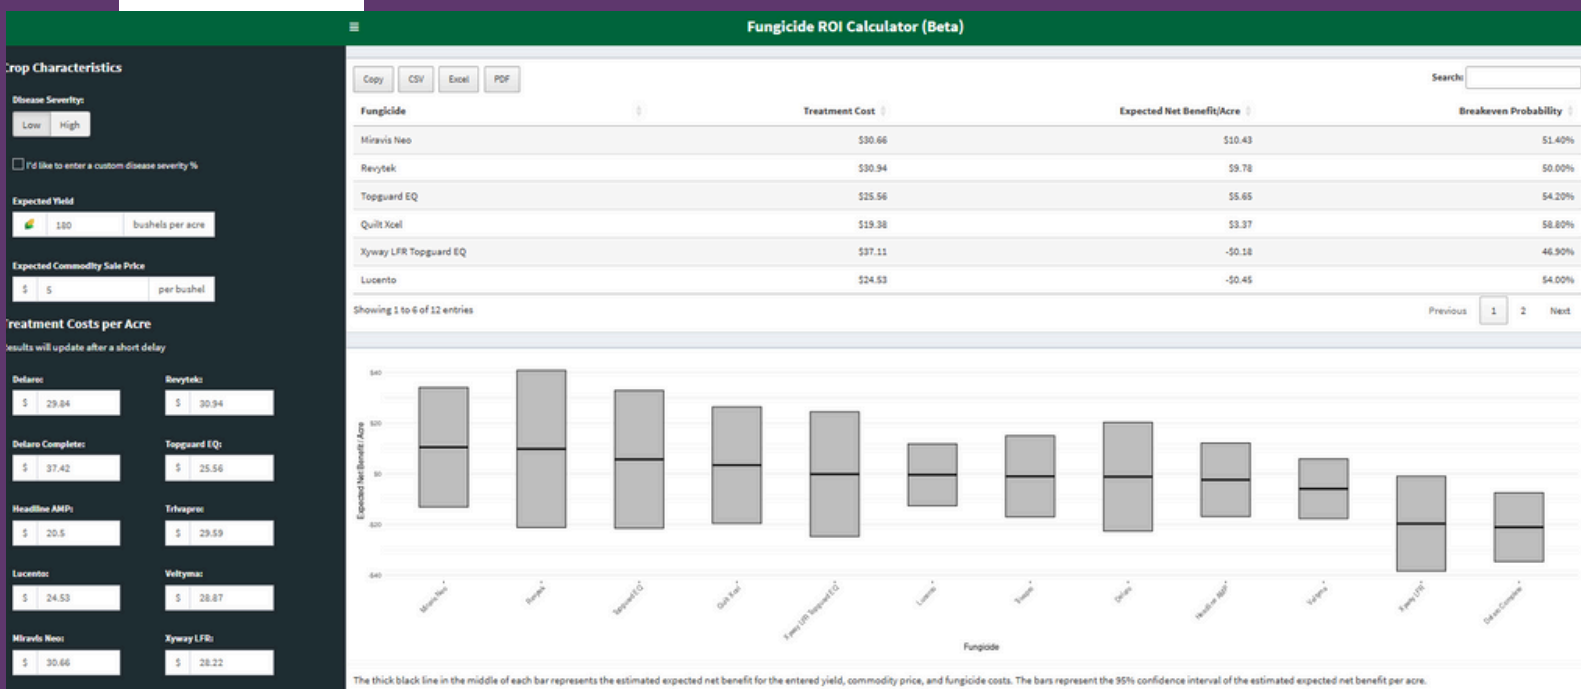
≡ Fungicide ROI Calculator (Beta)

rop Characteristics

Disease Severity:

Low High

I'd like to enter a custom disease severity %

Expected Yield

180 bushels per acre

Expected Commodity Sale Price

$ 5 per bushel

reatment Costs per Acre

esults will update after a short delay

Delaro:
$ 29.84

Revytek:
$ 30.94

Delaro Complete:
$ 37.42

Topguard EQ:
$ 25.56

Headline AMP:
$ 20.5

Trivapro:
$ 29.59

Lucento:
$ 24.53

Veltyma:
$ 28.87

Miravis Neo:
$ 30.66

Xyway LFR:
$ 28.22

Copy CSV Excel PDF

Search:

| Fungicide | Treatment Cost | Expected Net Benefit/Acre | Breakeven Probability |
|---|---|---|---|
| Miravis Neo | $30.66 | $10.43 | 51.40% |
| Revytek | $30.94 | $9.78 | 50.00% |
| Topguard EQ | $25.56 | $5.65 | 54.20% |
| Quilt Xcel | $19.38 | $3.37 | 58.80% |
| Xyway LFR Topguard EQ | $37.11 | -$0.18 | 46.90% |
| Lucento | $24.53 | -$0.45 | 54.00% |

Showing 1 to 6 of 12 entries

Previous 1 2 Next

$40
$20
$0
-$20
-$40

Expected Net Benefit / Acre

Miravis Neo
Revytek
Topguard EQ
Quilt Xcel
Xyway LFR Topguard EQ
Lucento
Trivapro
Delaro
Headline AMP
Veltyma
Xyway LFR
Delaro Complete

Fungicide

The thick black line in the middle of each bar represents the estimated expected net benefit for the entered yield, commodity price, and fungicide costs. The bars represent the 95% confidence interval of the estimated expected net benefit per acre.